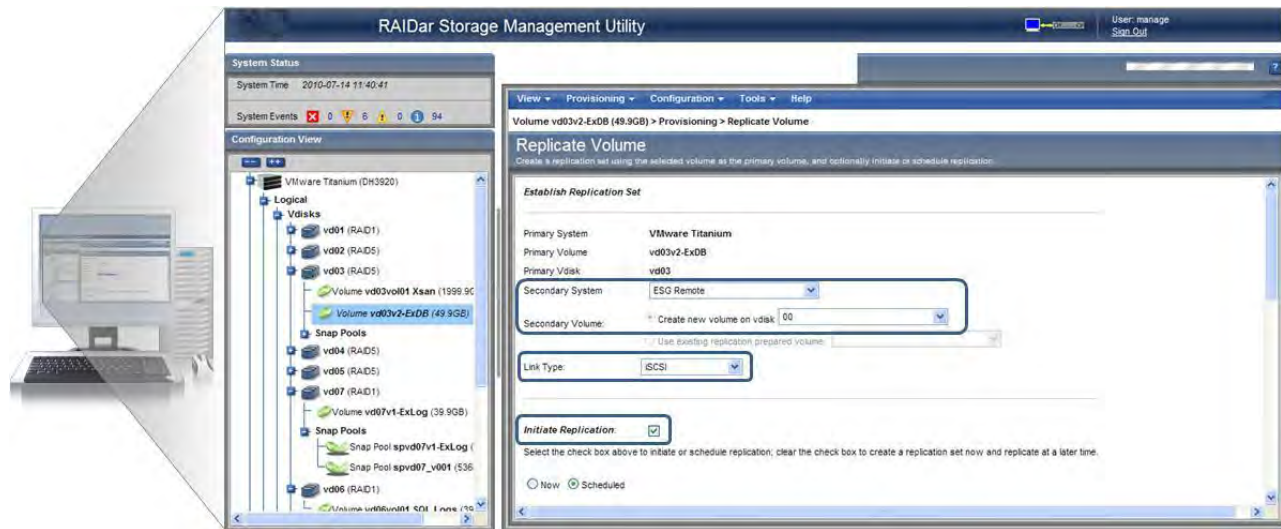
RAIDar Storage Management Utility

User: manage
Sign Out

System Status
System Time 2010-07-14 11:40:41
System Events 0 6 0 94

Configuration View

VMware Titanium (DH3920)
Logical
Vdisks
vd01 (RAID1)
vd02 (RAID5)
vd03 (RAID5)
Volume vd03vol01 Xsan (1999.9C
Volume vd03v2-ExDB (49.9GB)
Snap Pools
vd04 (RAID5)
vd05 (RAID5)
vd07 (RAID1)
Volume vd07v1-ExLog (39.9GB)
Snap Pools
Snap Pool spvd07v1-ExLog (
Snap Pool spvd07_v001 (536
vd06 (RAID1)
Volume vd06vol01 SQL Logs (39

View ▾ Provisioning ▾ Configuration ▾ Tools ▾ Help

Volume vd03v2-ExDB (49.9GB) > Provisioning > Replicate Volume

Replicate Volume
Create a replication set using the selected volume as the primary volume, and optionally initiate or schedule replication.

Establish Replication Set

Primary System VMware Titanium
Primary Volume vd03v2-ExDB
Primary Vdisk vd03

Secondary System ESG Remote
Secondary Volume: * Create new volume on vdisk 00
Use existing replication prepared volume

Link Type: iSCSI

Initiate Replication:

Select the check box above to initiate or schedule replication; clear the check box to create a replication set now and replicate at a later time.

Now Scheduled